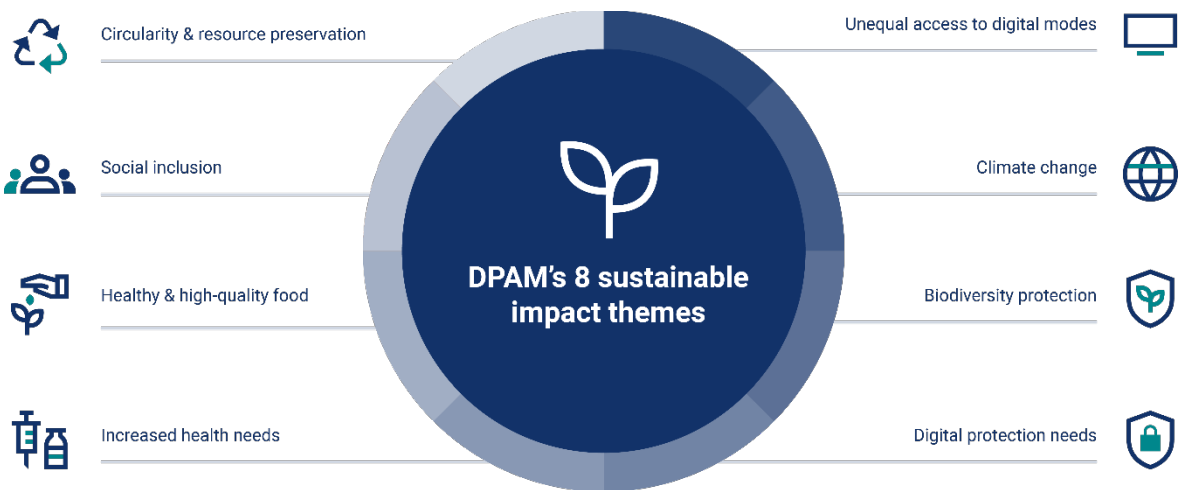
Circularity & resource preservation

Social inclusion

Healthy & high-quality food

Increased health needs

DPAM's 8 sustainable impact themes

Unequal access to digital modes

Climate change

Biodiversity protection

Digital protection needs